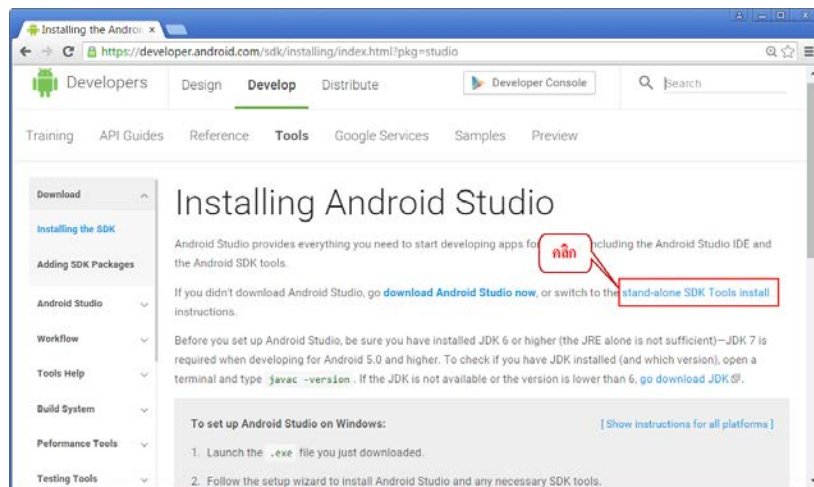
Installing the Androi ×

https://developer.android.com/sdk/installing/index.html?pkg=studio

Developers Design Develop Distribute Developer Console Search

Training API Guides Reference Tools Google Services Samples Preview

Download

Installing the SDK

Adding SDK Packages

Android Studio

Workflow

Tools Help

Build System

Peformance Tools

Testing Tools

Installing Android Studio

Android Studio provides everything you need to start developing apps fo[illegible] including the Android Studio IDE and the Android SDK tools.

คลิก

If you didn't download Android Studio, go download Android Studio now, or switch to the stand-alone SDK Tools install instructions.

Before you set up Android Studio, be sure you have installed JDK 6 or higher (the JRE alone is not sufficient)—JDK 7 is required when developing for Android 5.0 and higher. To check if you have JDK installed (and which version), open a terminal and type javac -version . If the JDK is not available or the version is lower than 6, go download JDK.

To set up Android Studio on Windows:

[ Show instructions for all platforms ]

1. Launch the .exe file you just downloaded.

2. Follow the setup wizard to install Android Studio and any necessary SDK tools.